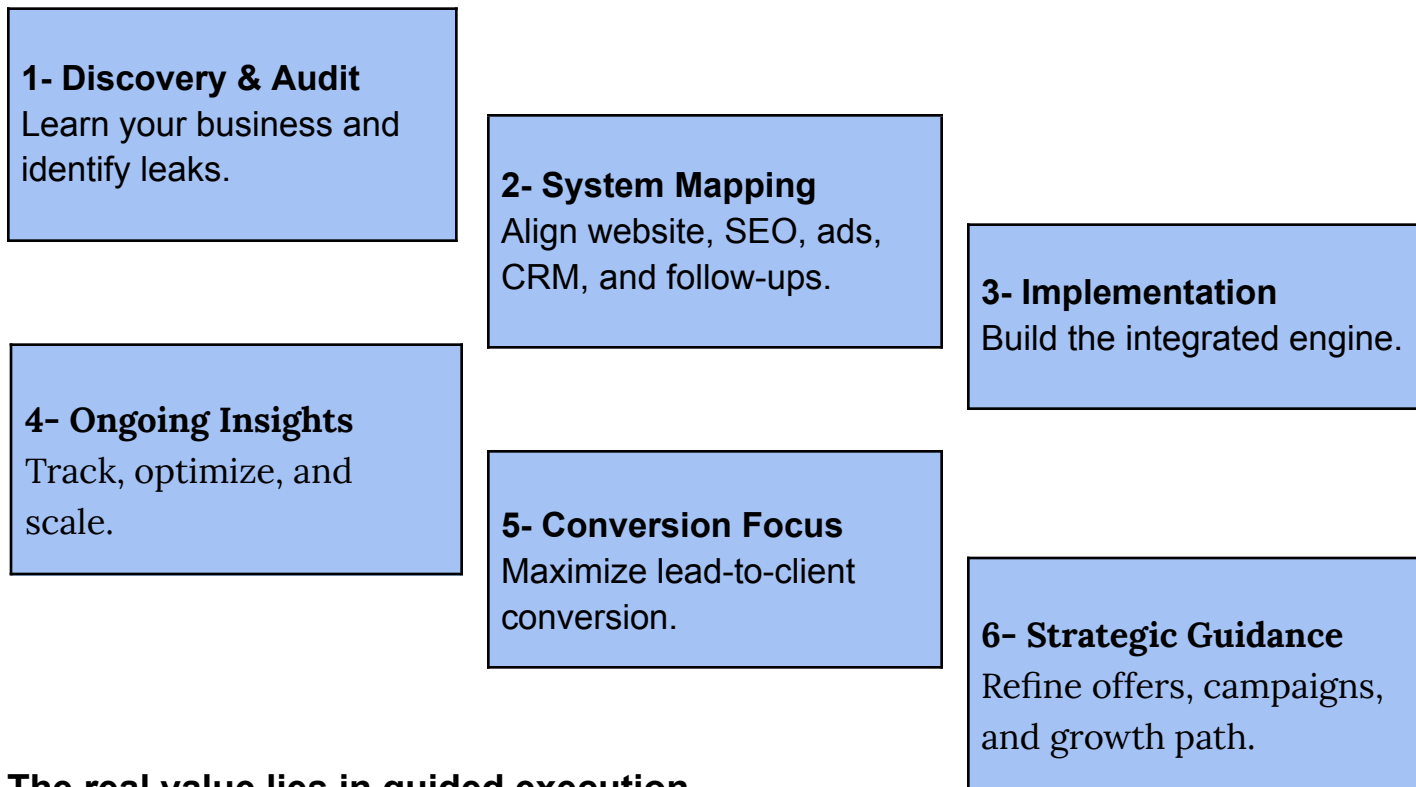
1- Discovery & Audit
Learn your business and identify leaks.

2- System Mapping
Align website, SEO, ads, CRM, and follow-ups.

3- Implementation
Build the integrated engine.

4- Ongoing Insights
Track, optimize, and scale.

5- Conversion Focus
Maximize lead-to-client conversion.

6- Strategic Guidance
Refine offers, campaigns, and growth path.

The real value lies in guided execution